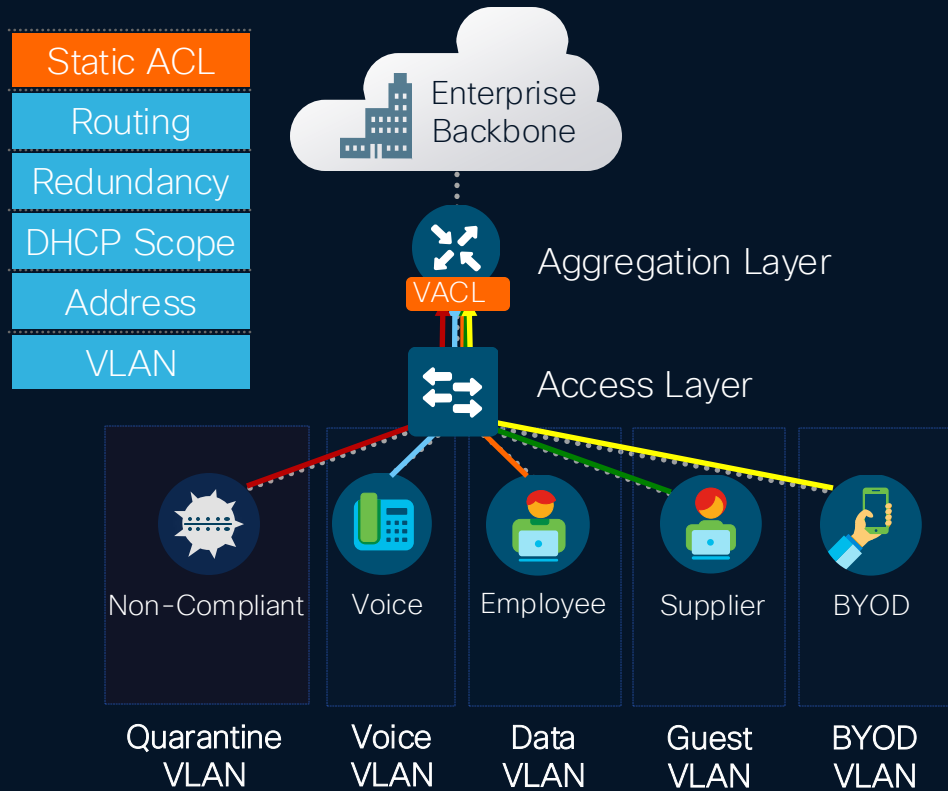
Static ACL
Routing
Redundancy
DHCP Scope
Address
VLAN

Enterprise Backbone

Aggregation Layer

VACL

Access Layer

Non-Compliant

Voice

Employee

Supplier

BYOD

Quarantine VLAN

Voice VLAN

Data VLAN

Guest VLAN

BYOD VLAN